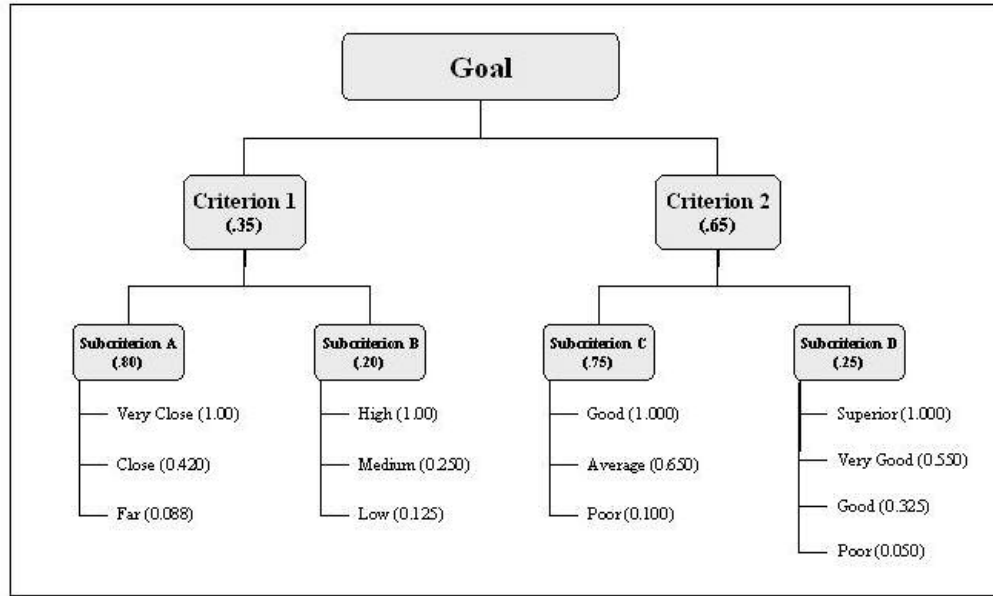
Goal

Criterion 1
(.35)

Criterion 2
(.65)

Subcriterion A
(.80)

Very Close (1.00)
Close (0.420)
Far (0.088)

Subcriterion B
(.20)

High (1.00)
Medium (0.250)
Low (0.125)

Subcriterion C
(.75)

Good (1.000)
Average (0.650)
Poor (0.100)

Subcriterion D
(.25)

Superior (1.000)
Very Good (0.550)
Good (0.325)
Poor (0.050)